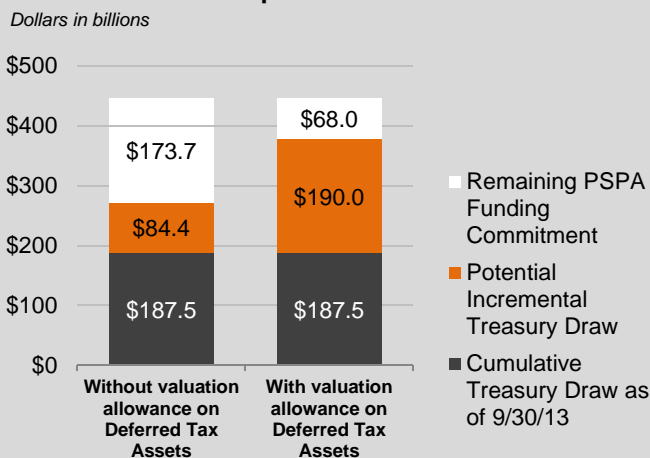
Dollars in billions

$500
$400
$300
$200
$100
$0

$173.7
$84.4
$187.5
Without valuation allowance on Deferred Tax Assets

$68.0
$190.0
$187.5
With valuation allowance on Deferred Tax Assets

Remaining PSPA Funding Commitment
Potential Incremental Treasury Draw
Cumulative Treasury Draw as of 9/30/13